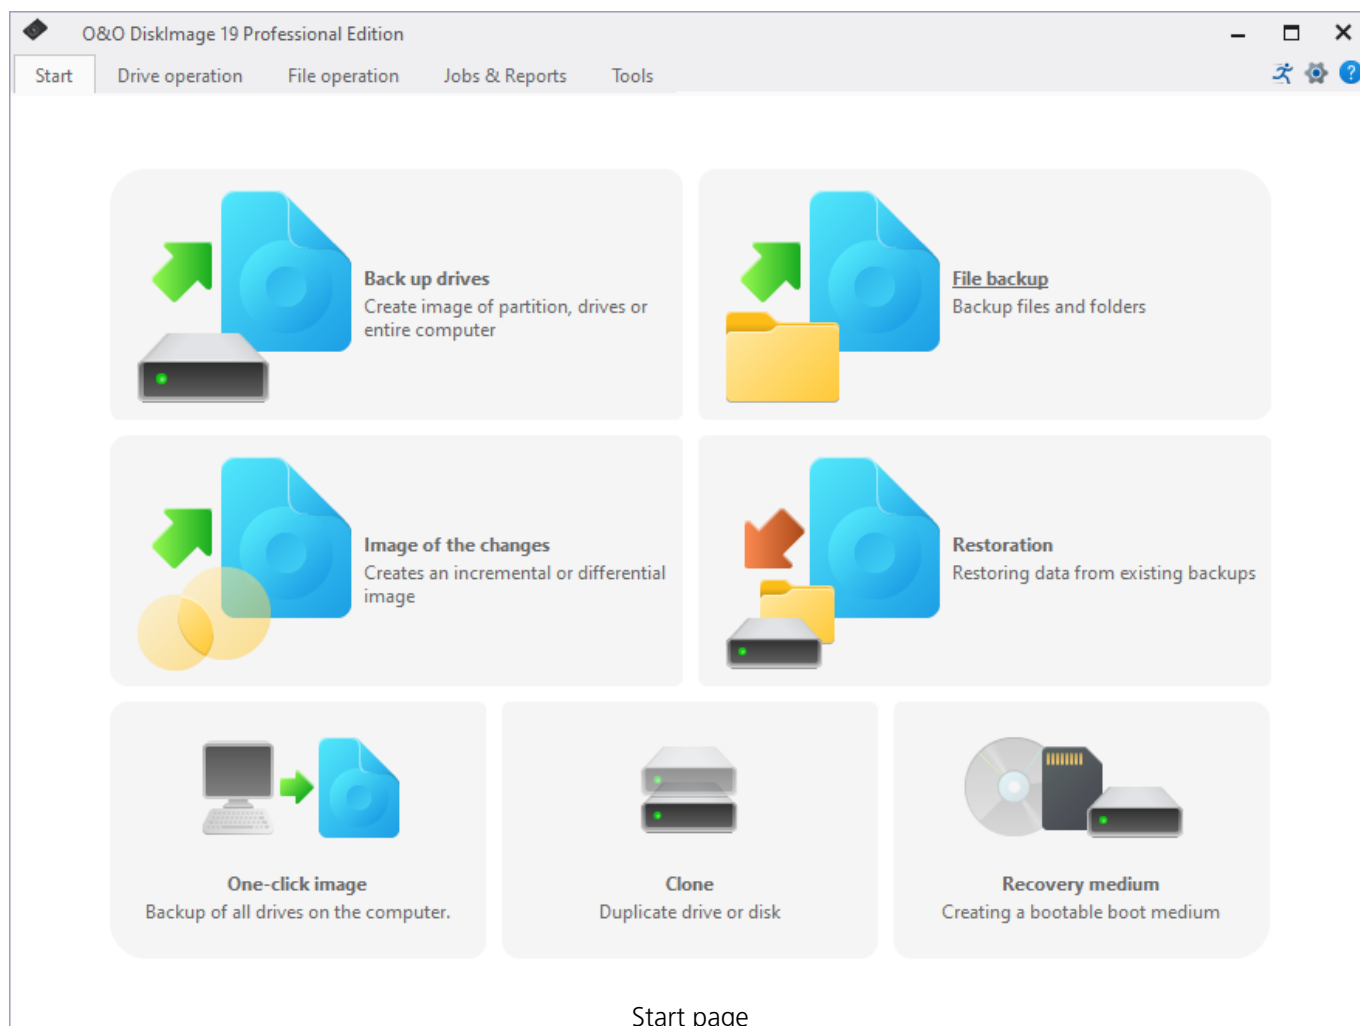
O&O DiskImage 19 Professional Edition

Start Drive operation File operation Jobs & Reports Tools

Back up drives
Create image of partition, drives or entire computer

File backup
Backup files and folders

Image of the changes
Creates an incremental or differential image

Restoration
Restoring data from existing backups

One-click image
Backup of all drives on the computer.

Clone
Duplicate drive or disk

Recovery medium
Creating a bootable boot medium

Start page